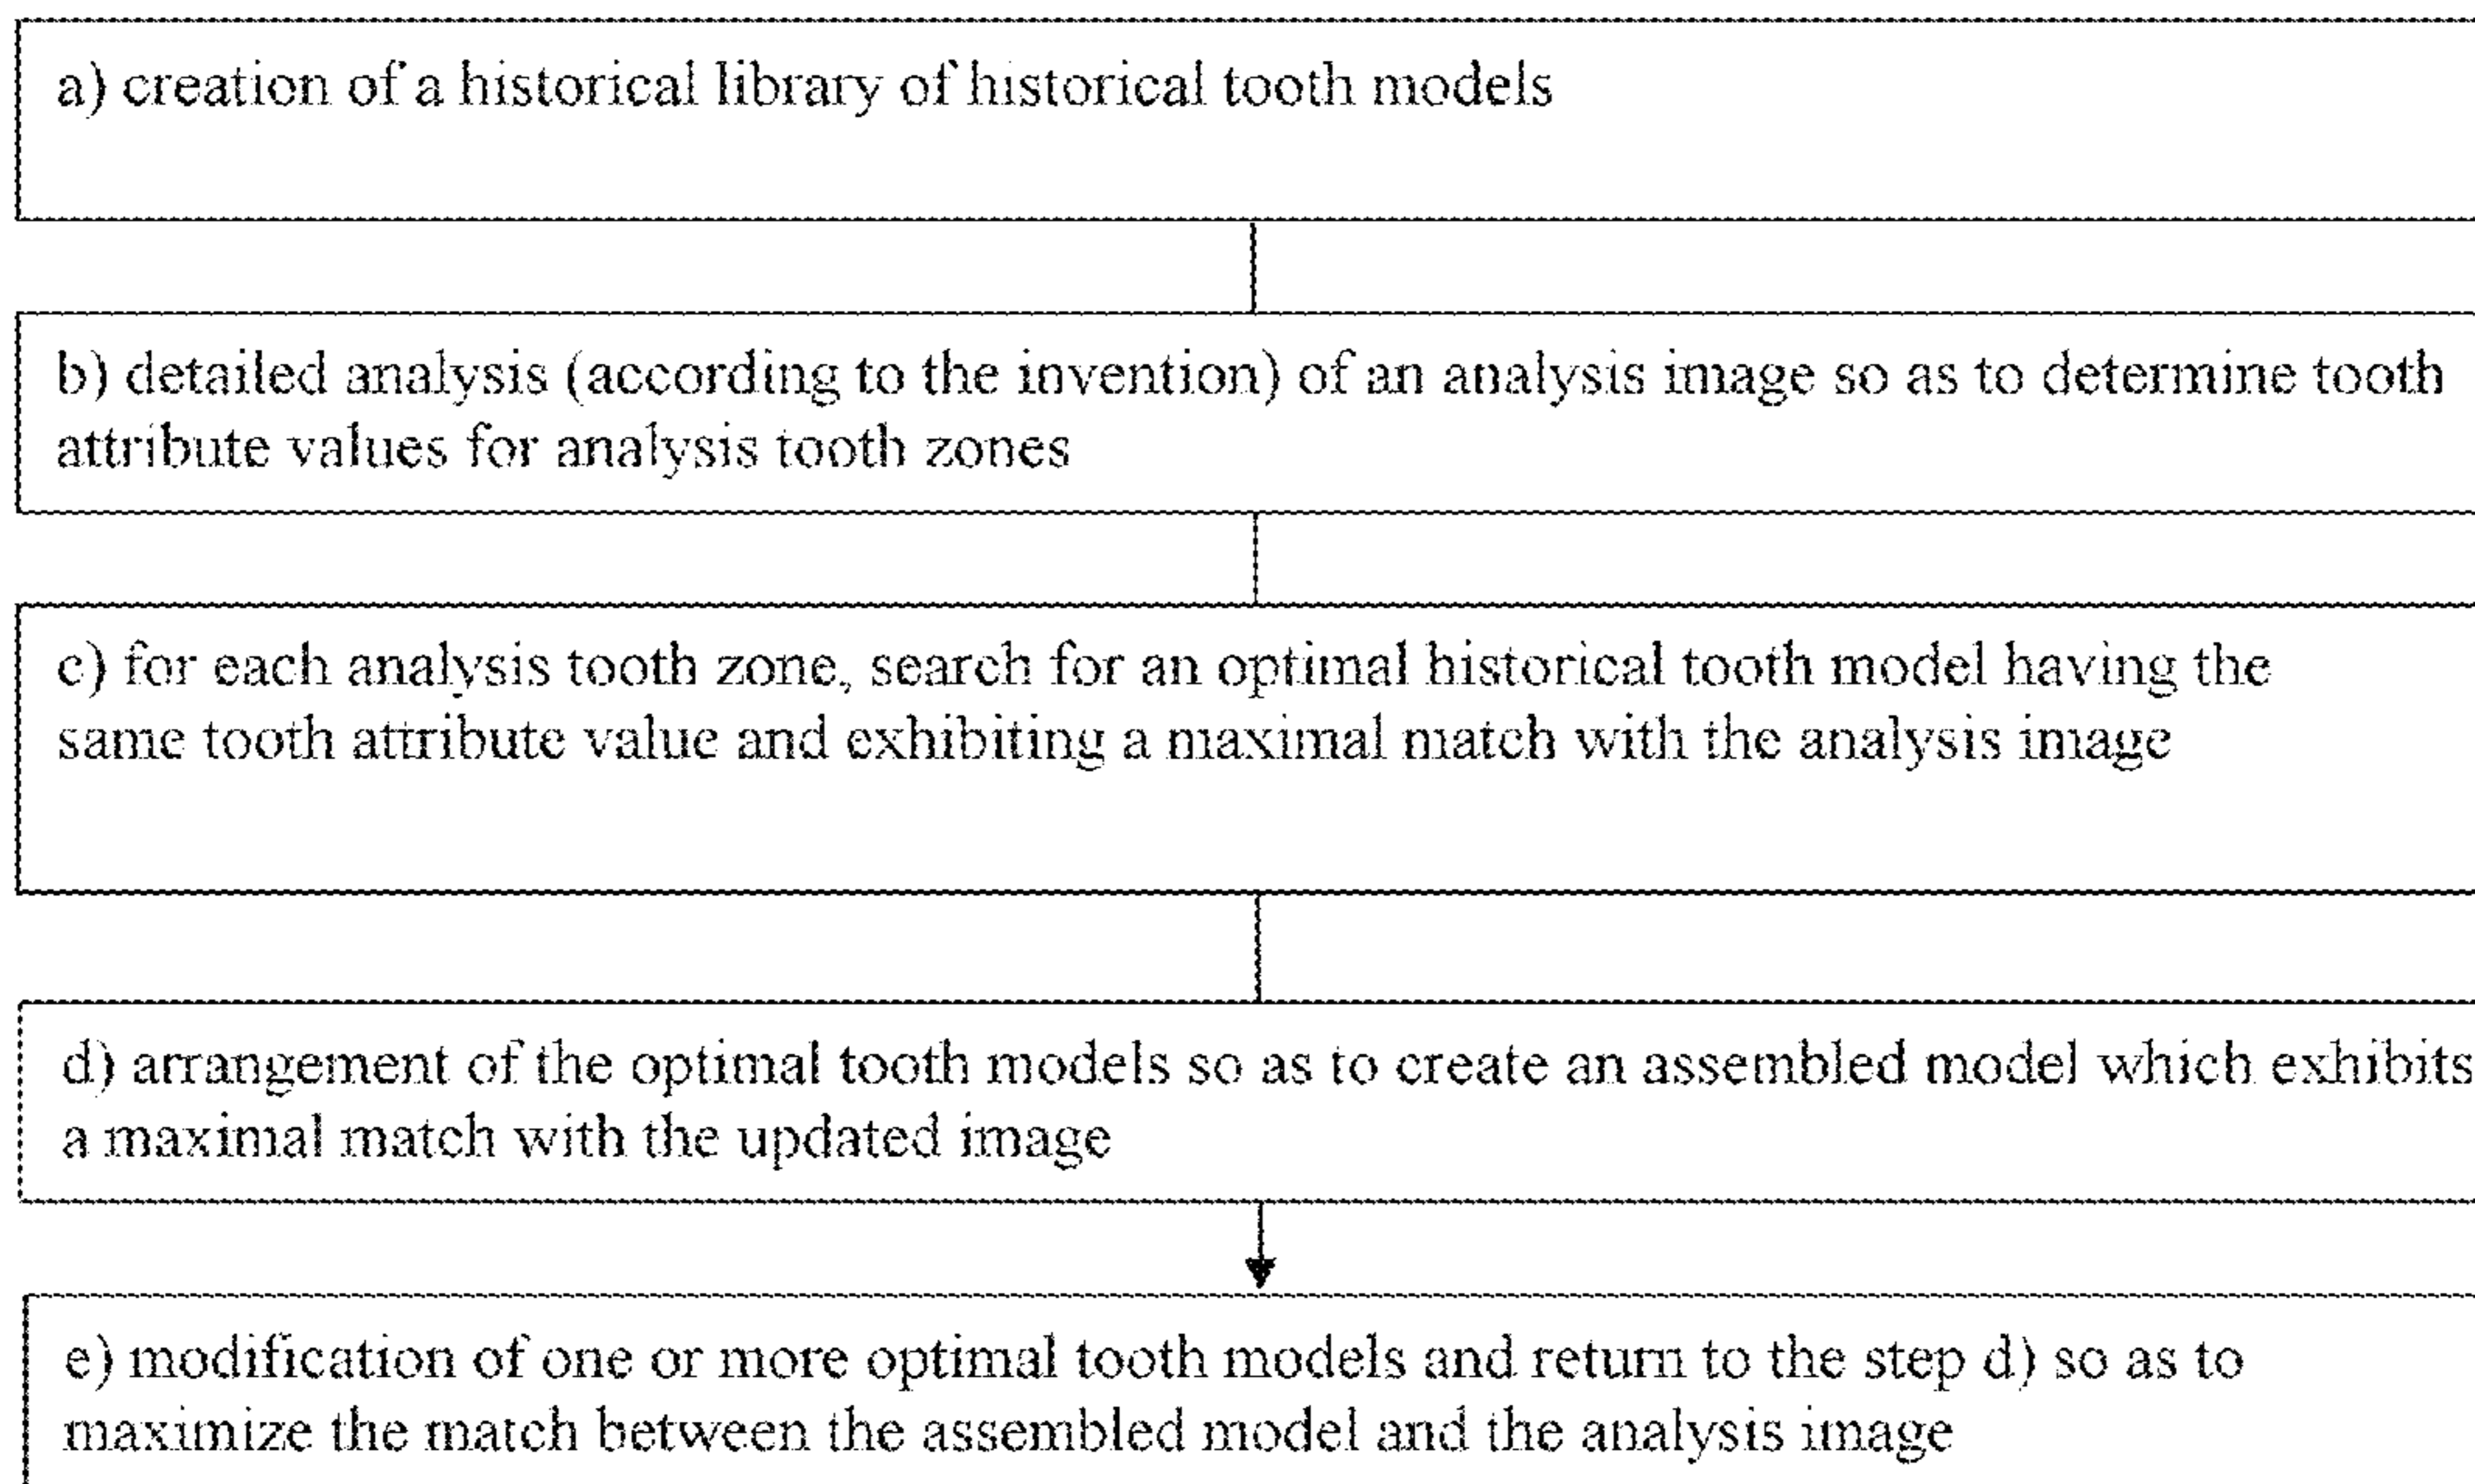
a) creation of a historical library of historical tooth models

b) detailed analysis (according to the invention) of an analysis image so as to determine tooth attribute values for analysis tooth zones

c) for each analysis tooth zone, search for an optimal historical tooth model having the same tooth attribute value and exhibiting a maximal match with the analysis image

d) arrangement of the optimal tooth models so as to create an assembled model which exhibits a maximal match with the updated image

e) modification of one or more optimal tooth models and return to the step d) so as to maximize the match between the assembled model and the analysis image